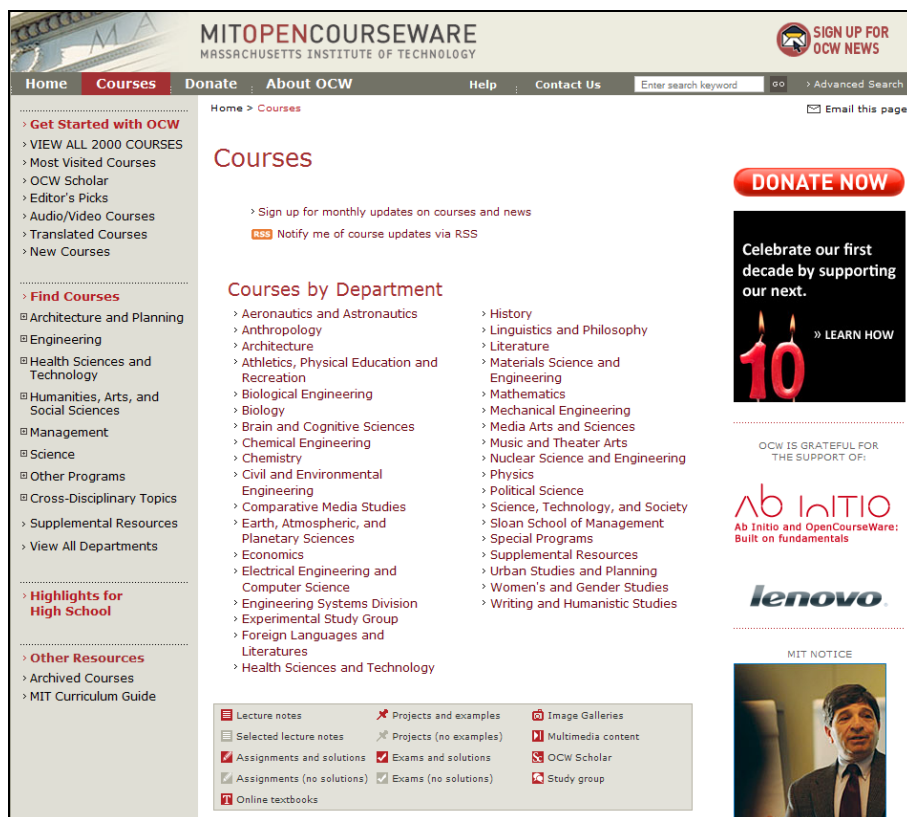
MITOPENCOURSEWARE
MASSACHUSETTS INSTITUTE OF TECHNOLOGY

SIGN UP FOR OCW NEWS

Home | Courses | Donate | About OCW | Help | Contact Us | Enter search keyword | GO | › Advanced Search

› Get Started with OCW
› VIEW ALL 2000 COURSES
› Most Visited Courses
› OCW Scholar
› Editor's Picks
› Audio/Video Courses
› Translated Courses
› New Courses

› Find Courses
⊞ Architecture and Planning
⊞ Engineering
⊞ Health Sciences and Technology
⊞ Humanities, Arts, and Social Sciences
⊞ Management
⊞ Science
⊞ Other Programs
⊞ Cross-Disciplinary Topics
› Supplemental Resources
› View All Departments

› Highlights for High School

› Other Resources
› Archived Courses
› MIT Curriculum Guide

Home > Courses

Email this page

Courses

› Sign up for monthly updates on courses and news
RSS Notify me of course updates via RSS

Courses by Department

› Aeronautics and Astronautics
› Anthropology
› Architecture
› Athletics, Physical Education and Recreation
› Biological Engineering
› Biology
› Brain and Cognitive Sciences
› Chemical Engineering
› Chemistry
› Civil and Environmental Engineering
› Comparative Media Studies
› Earth, Atmospheric, and Planetary Sciences
› Economics
› Electrical Engineering and Computer Science
› Engineering Systems Division
› Experimental Study Group
› Foreign Languages and Literatures
› Health Sciences and Technology

› History
› Linguistics and Philosophy
› Literature
› Materials Science and Engineering
› Mathematics
› Mechanical Engineering
› Media Arts and Sciences
› Music and Theater Arts
› Nuclear Science and Engineering
› Physics
› Political Science
› Science, Technology, and Society
› Sloan School of Management
› Special Programs
› Supplemental Resources
› Urban Studies and Planning
› Women's and Gender Studies
› Writing and Humanistic Studies

Lecture notes
Selected lecture notes
Assignments and solutions
Assignments (no solutions)
Online textbooks
Projects and examples
Projects (no examples)
Exams and solutions
Exams (no solutions)
Image Galleries
Multimedia content
OCW Scholar
Study group

DONATE NOW

Celebrate our first decade by supporting our next.
» LEARN HOW
10

OCW IS GRATEFUL FOR THE SUPPORT OF:

Ab Initio
Ab Initio and OpenCourseWare: Built on fundamentals

lenovo

MIT NOTICE